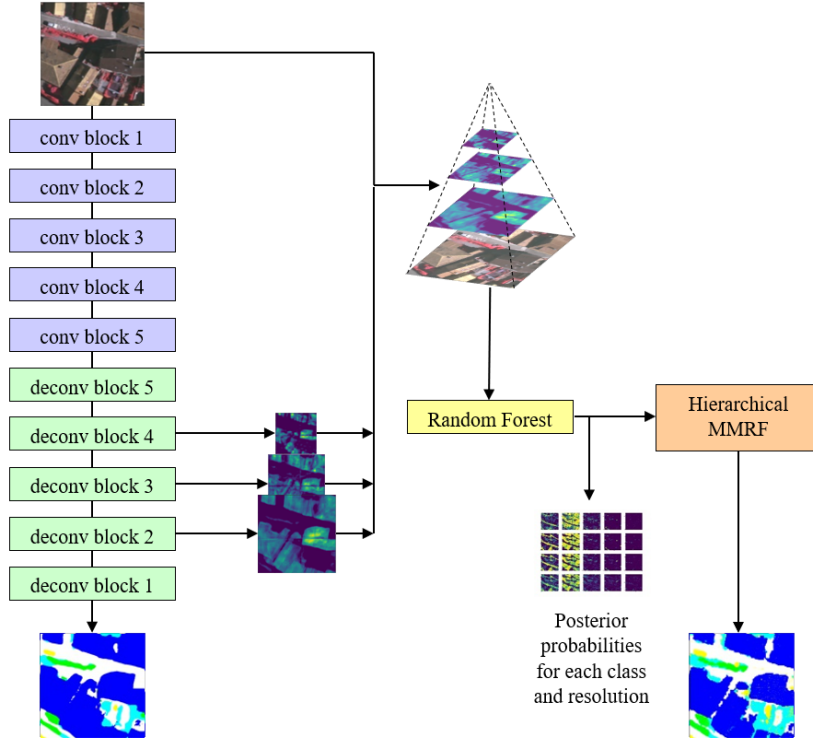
conv block 1
conv block 2
conv block 3
conv block 4
conv block 5
deconv block 5
deconv block 4
deconv block 3
deconv block 2
deconv block 1

Random Forest

Hierarchical MMRF

Posterior probabilities for each class and resolution